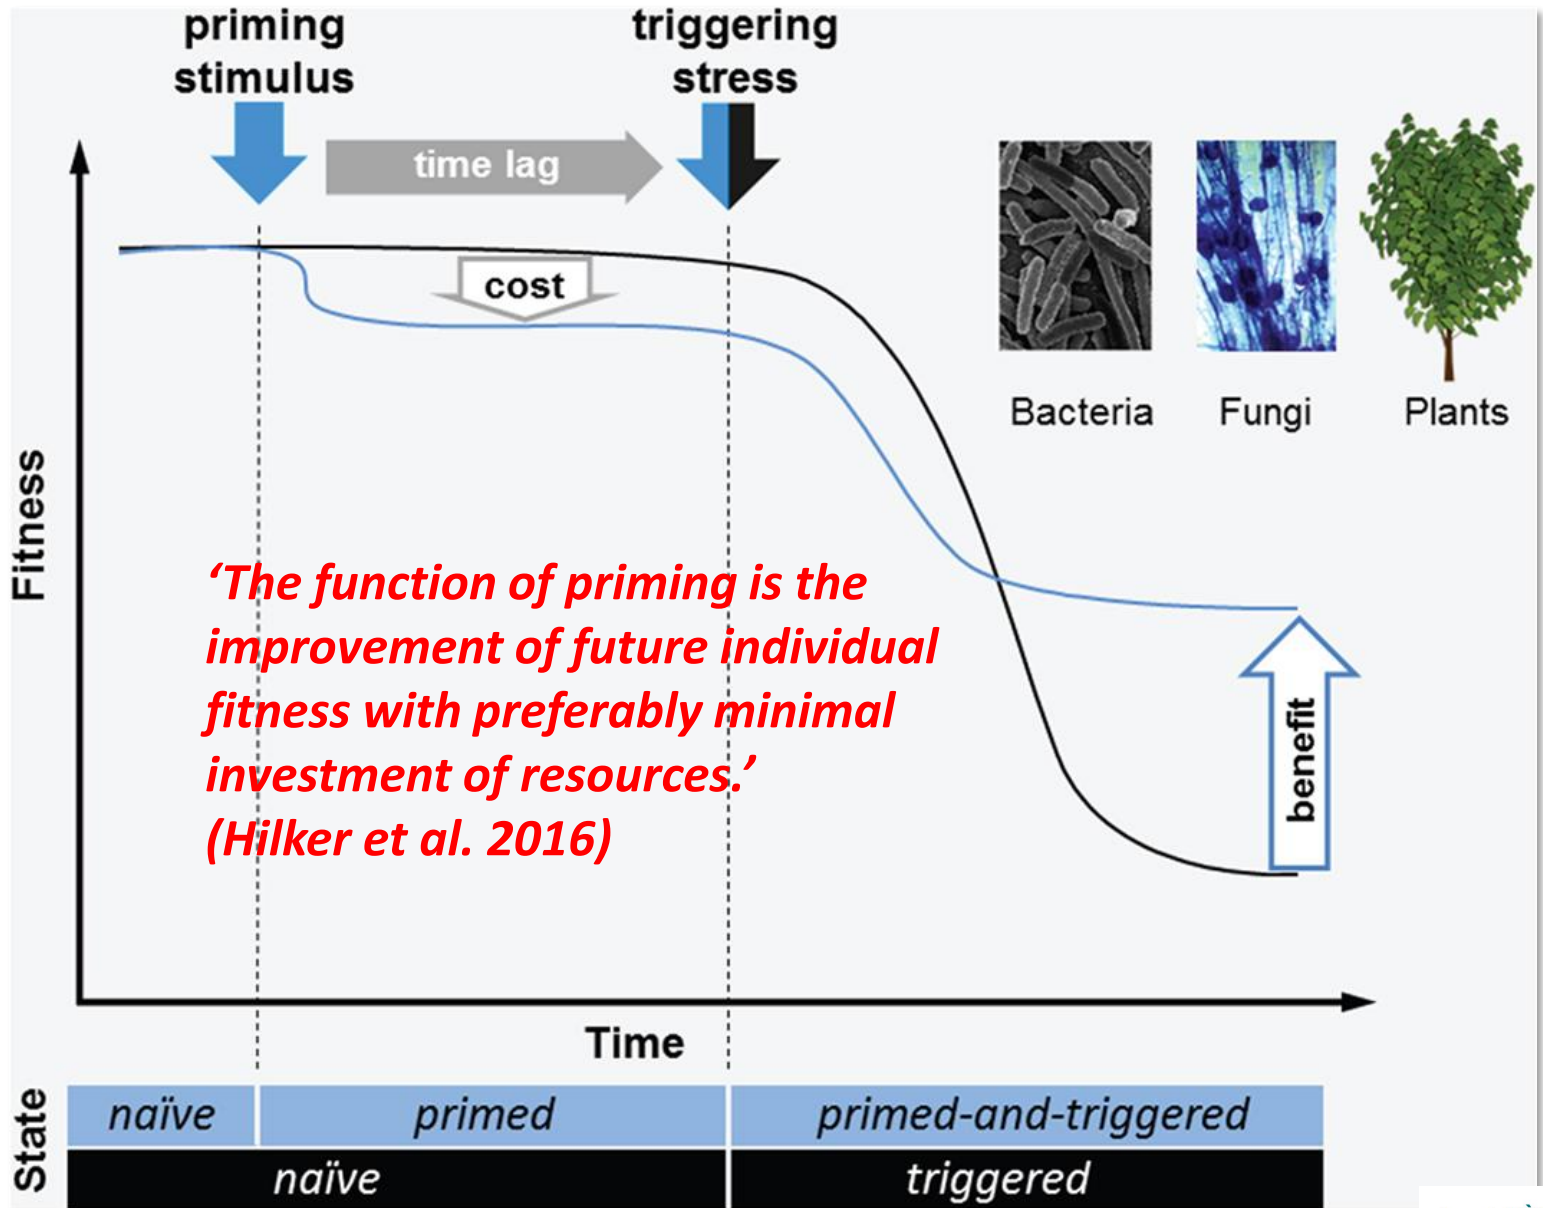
priming stimulus

triggering stress

time lag

cost

Bacteria

Fungi

Plants

Fitness

‘The function of priming is the improvement of future individual fitness with preferably minimal investment of resources.’
(Hilker et al. 2016)

benefit

Time

State

| naïve | primed | primed-and-triggered |
|---|---|---|
| naïve | | triggered |